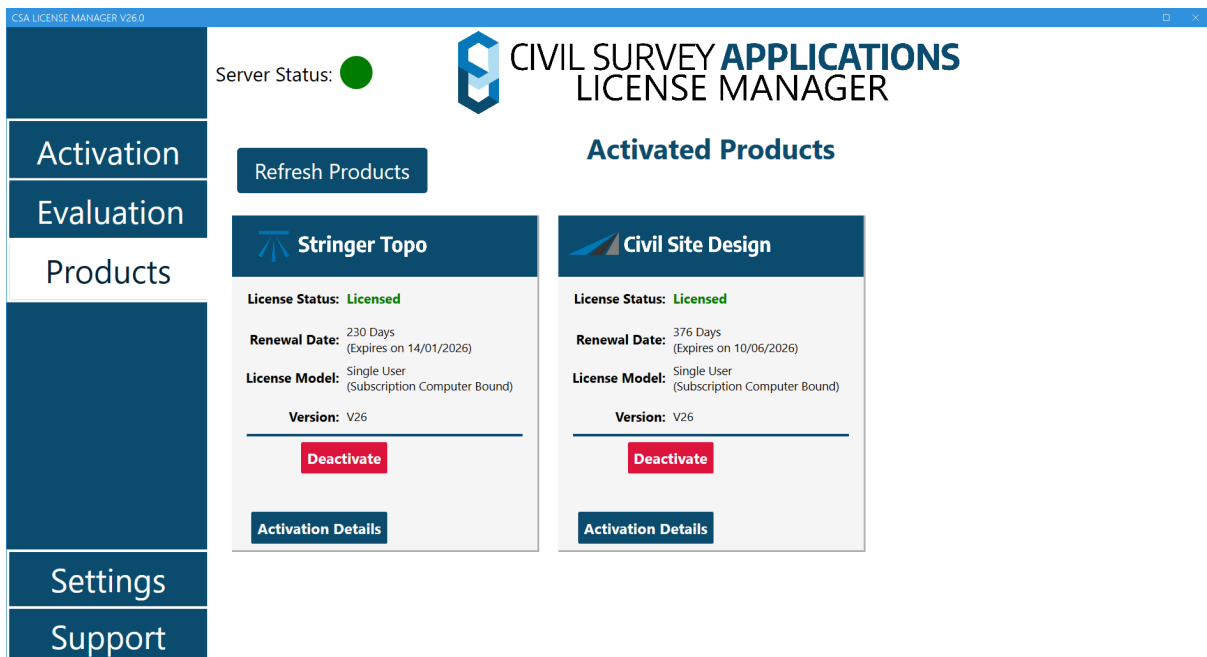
CSA LICENSE MANAGER V26.0

Server Status:

CIVIL SURVEY APPLICATIONS
LICENSE MANAGER

Activation
Evaluation
Products

Refresh Products

Activated Products

Stringer Topo

License Status: Licensed
Renewal Date: 230 Days (Expires on 14/01/2026)
License Model: Single User (Subscription Computer Bound)
Version: V26

Deactivate

Activation Details

Civil Site Design

License Status: Licensed
Renewal Date: 376 Days (Expires on 10/06/2026)
License Model: Single User (Subscription Computer Bound)
Version: V26

Deactivate

Activation Details

Settings
Support